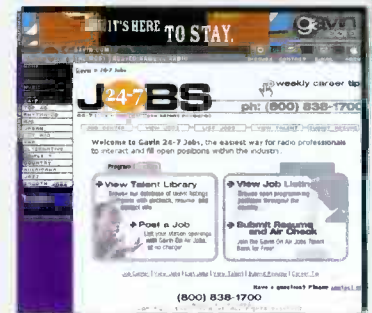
IT'S HERE TO STAY.

Gavin

Gavin > 24-7 Jobs

weekly career tip

J 24-7 OBS

ph: (800) 838-1700

Welcome to Gavin 24-7 Jobs, the easiest way for radio professionals to interact and fill open positions within the industry.

View Talent Library

View Job Listings

Post a Job

Submit Resume and Air Check

(800) 838-1700